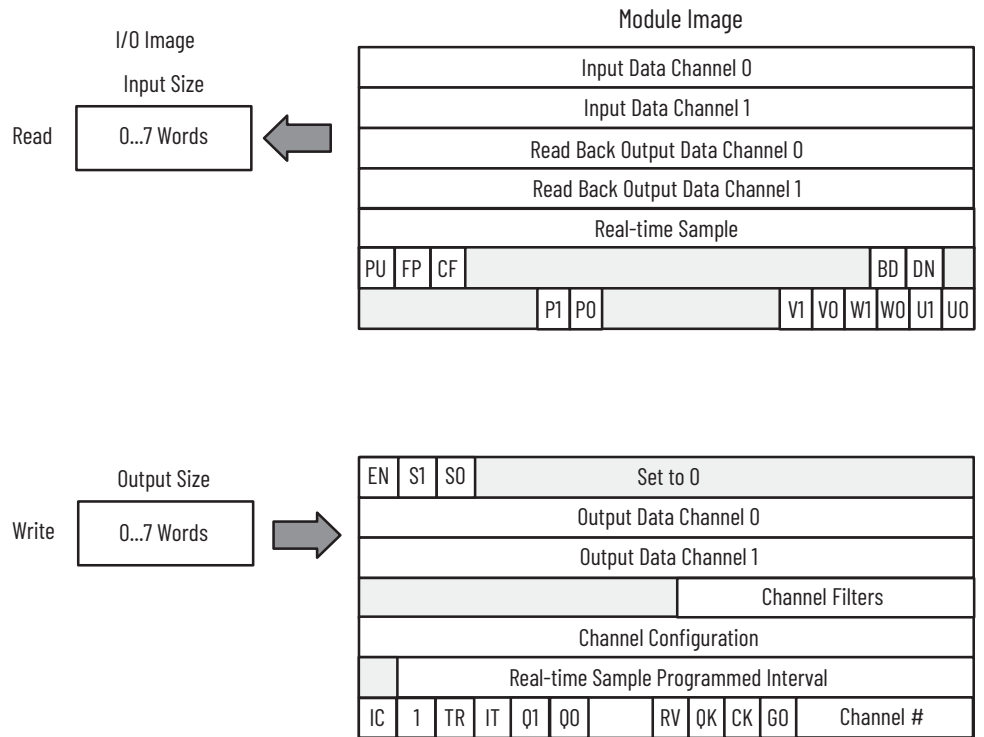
I/O Image

Input Size

Read

0…7 Words

Module Image

Input Data Channel 0

Input Data Channel 1

Read Back Output Data Channel 0

Read Back Output Data Channel 1

Real-time Sample

| PU | FP | CF | | BD | DN | |
|---|---|---|---|---|---|---|

| | P1 | P0 | | V1 | V0 | W1 | W0 | U1 | U0 |
|---|---|---|---|---|---|---|---|---|---|

Output Size

Write

0…7 Words

| EN | S1 | S0 | Set to 0 |
|---|---|---|---|

Output Data Channel 0

Output Data Channel 1

Channel Filters

Channel Configuration

Real-time Sample Programmed Interval

| IC | 1 | TR | IT | Q1 | Q0 | | RV | QK | CK | GO | Channel # |
|---|---|---|---|---|---|---|---|---|---|---|---|